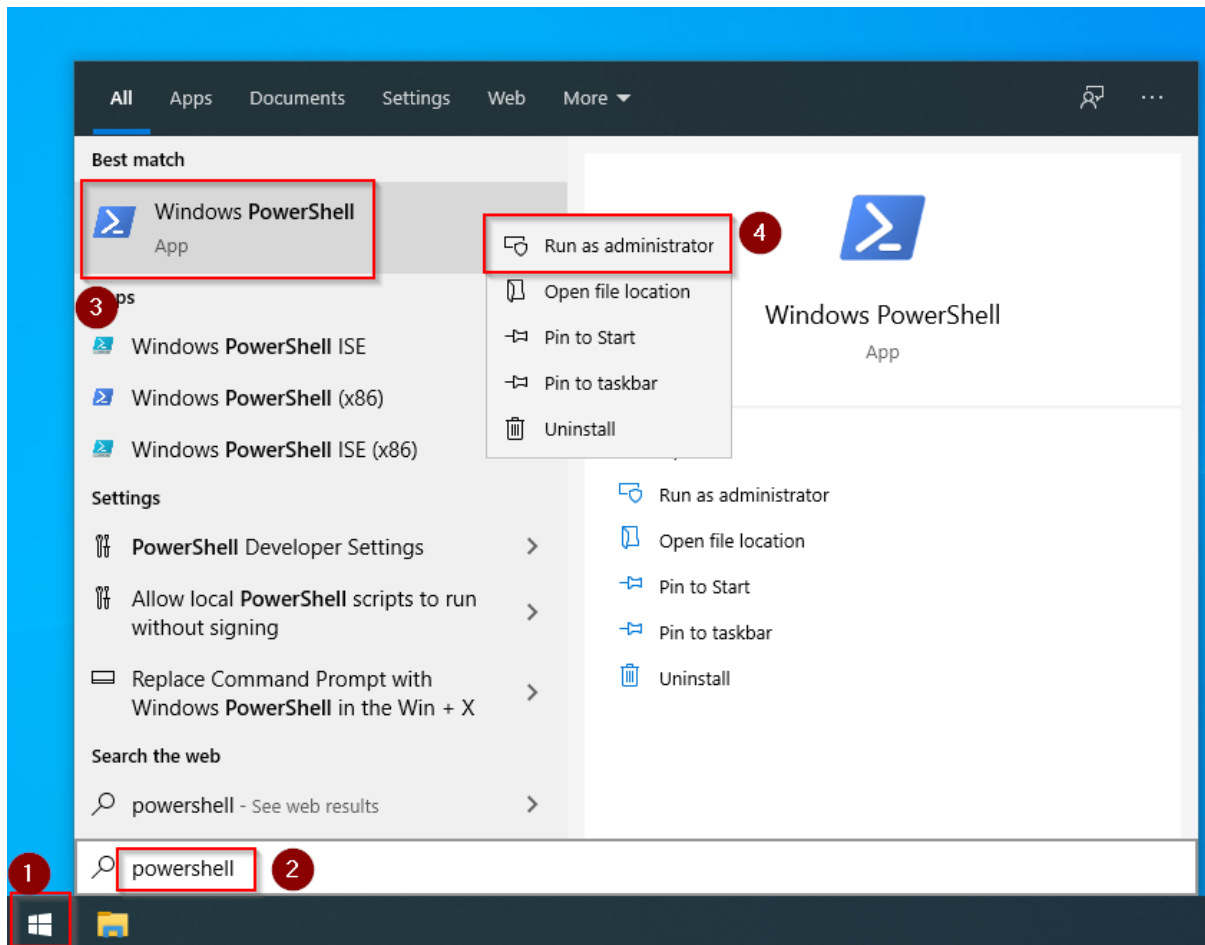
All Apps Documents Settings Web More

Best match

Windows PowerShell
App

Run as administrator
4

Open file location

Pin to Start

Pin to taskbar

Uninstall

3
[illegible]ps

Windows PowerShell ISE

Windows PowerShell (x86)

Windows PowerShell ISE (x86)

Settings

PowerShell Developer Settings

Allow local PowerShell scripts to run without signing

Replace Command Prompt with Windows PowerShell in the Win + X

Search the web

powershell - See web results

Windows PowerShell
App

Run as administrator

Open file location

Pin to Start

Pin to taskbar

Uninstall

powershell
2

1